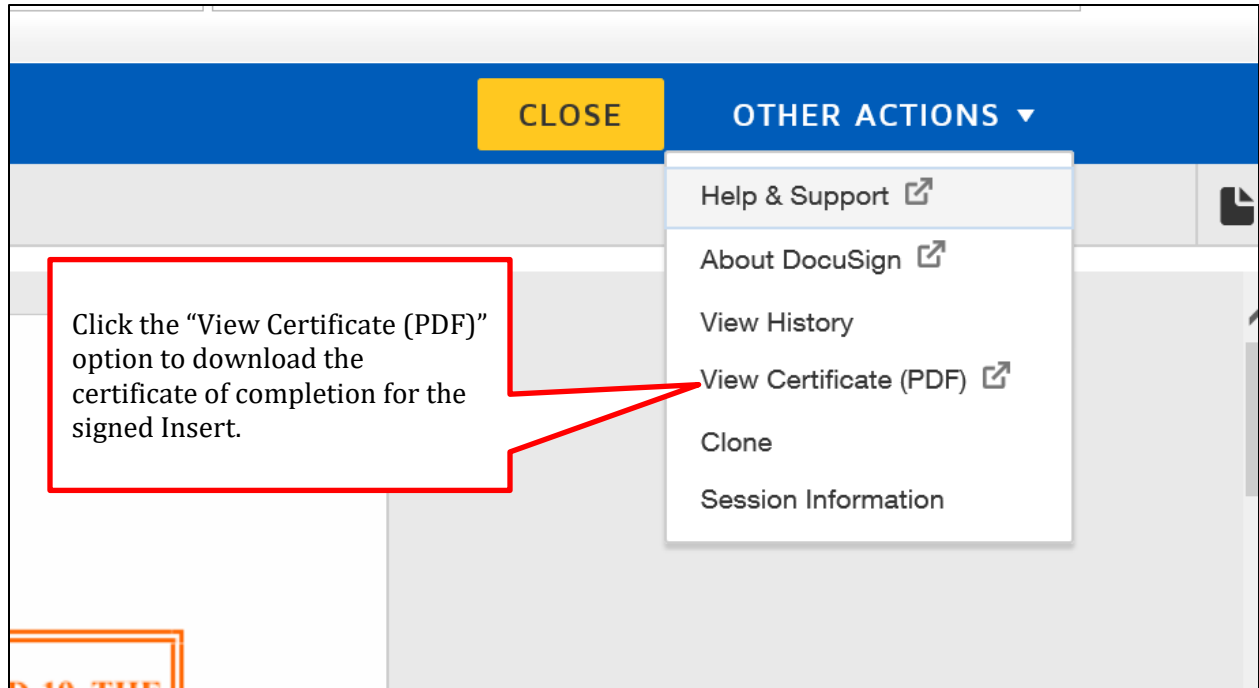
CLOSE

OTHER ACTIONS ▾

Help & Support

About DocuSign

View History

View Certificate (PDF)

Clone

Session Information

Click the “View Certificate (PDF)” option to download the certificate of completion for the signed Insert.

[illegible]